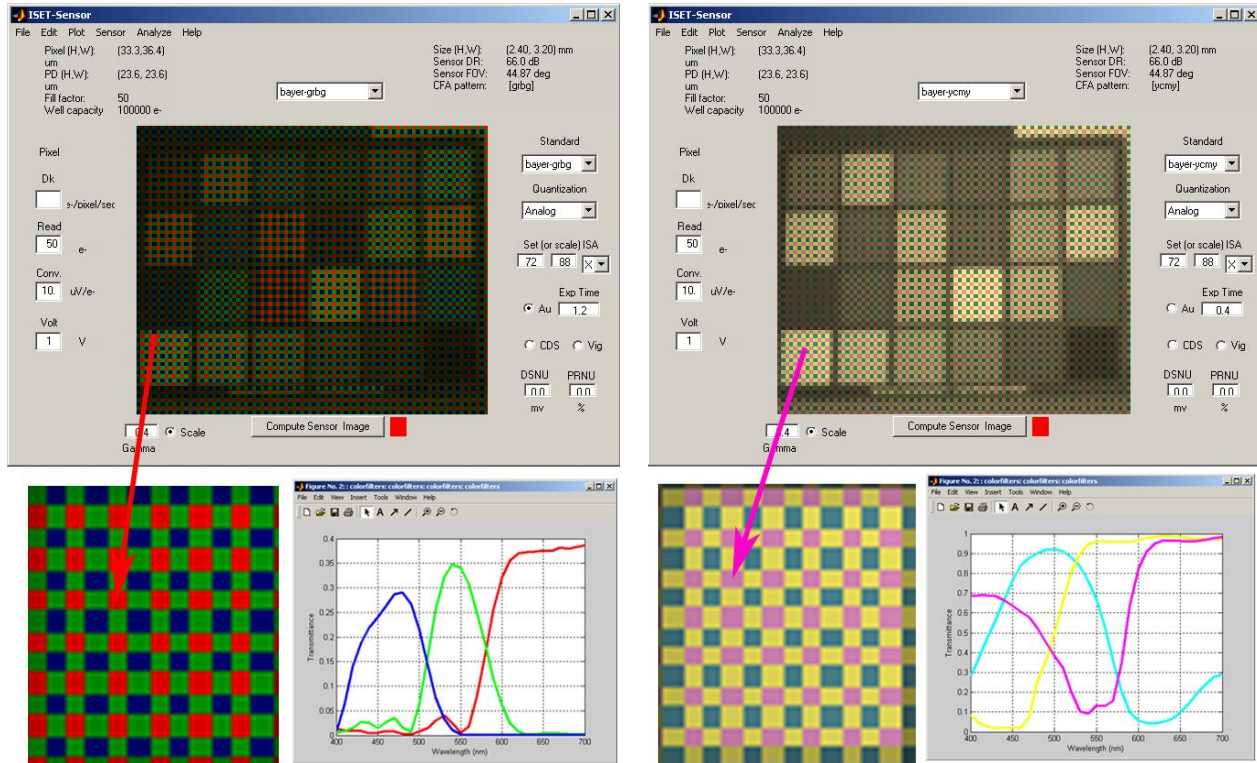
ISET-Sensor
File Edit Plot Sensor Analyze Help
Pixel (H,W): (33.3,36.4) um
PD (H,W): (23.6, 23.6) um
Fill factor: 50
Well capacity 100000 e-
Size (H,W): (2.40, 3.20) mm
Sensor DR: 66.0 dB
Sensor FOV: 44.87 deg
CFA pattern: [grbg]
bayer-grbg
Pixel
Dk
e-/pixel/sec
Read
50 e-
Conv.
10. uV/e-
Volt
1 V
Standard
bayer-grbg
Quantization
Analog
Set (or scale) ISA
72 88 X
Exp Time
Au 1.2
CDS Vig
DSNU PRNU
0.0 0.0
mv %
0.4 Scale
Gamma
Compute Sensor Image

Figure No. 2: : colorfilters: colorfilters: colorfilters
File Edit View Insert Tools Window Help
Transmittance
Wavelength (nm)
0 0.05 0.1 0.15 0.2 0.25 0.3 0.35 0.4
400 450 500 550 600 650 700

ISET-Sensor
File Edit Plot Sensor Analyze Help
Pixel (H,W): (33.3,36.4) um
PD (H,W): (23.6, 23.6) um
Fill factor: 50
Well capacity 100000 e-
Size (H,W): (2.40, 3.20) mm
Sensor DR: 66.0 dB
Sensor FOV: 44.87 deg
CFA pattern: [ycmy]
bayer-ycmy
Pixel
Dk
e-/pixel/sec
Read
50 e-
Conv.
10. uV/e-
Volt
1 V
Standard
bayer-ycmy
Quantization
Analog
Set (or scale) ISA
72 88 X
Exp Time
Au 0.4
CDS Vig
DSNU PRNU
0.0 0.0
mv %
.4 Scale
Gamma
Compute Sensor Image

Figure No. 2: : colorfilters: colorfilters: colorfilters
File Edit View Insert Tools Window Help
Transmittance
Wavelength (nm)
0 0.1 0.2 0.3 0.4 0.5 0.6 0.7 0.8 0.9 1
400 450 500 550 600 650 700